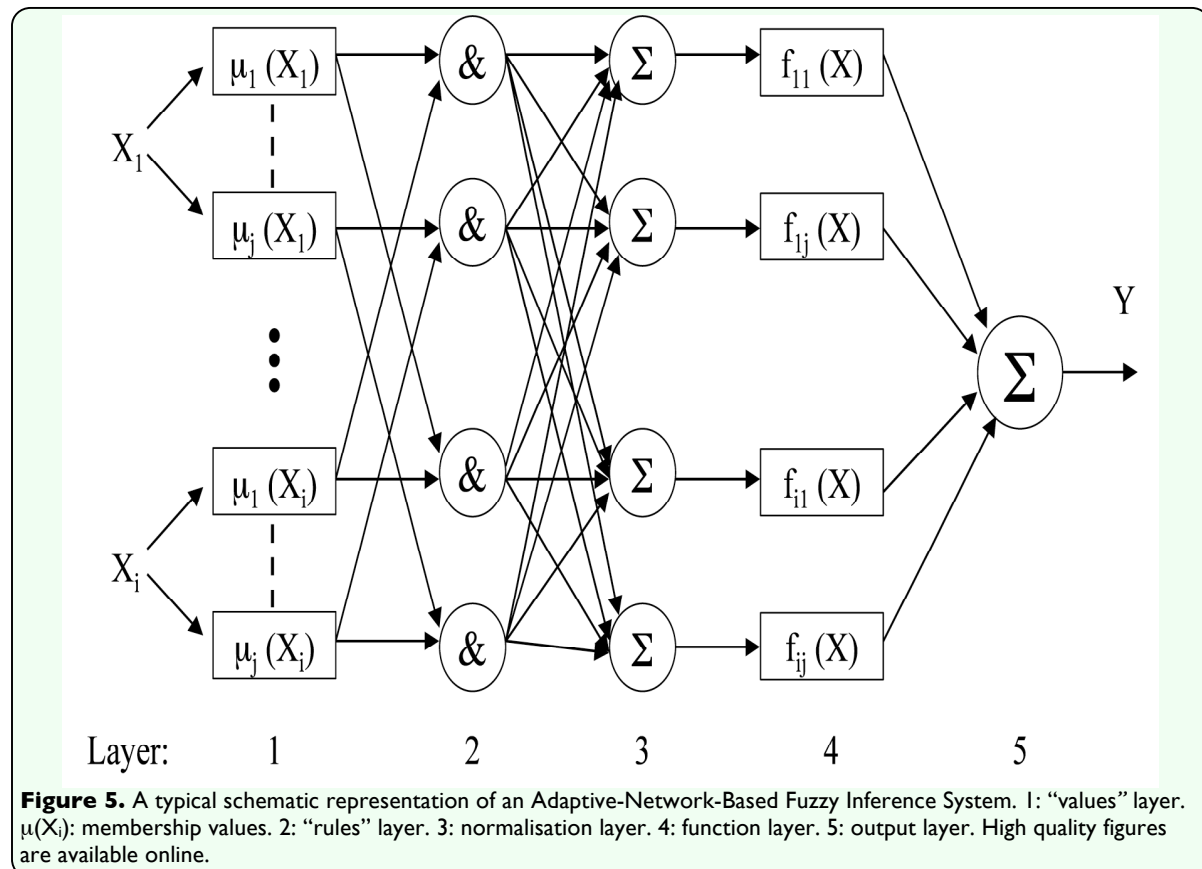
$X_1$

$\mu_1 (X_1)$

$\mu_j (X_1)$

$X_i$

$\mu_1 (X_i)$

$\mu_j (X_i)$

&

&

&

&

Σ

Σ

Σ

Σ

$f_{11} (X)$

$f_{1j} (X)$

$f_{i1} (X)$

$f_{ij} (X)$

Σ

Y

Layer: 1 2 3 4 5

**Figure 5.** A typical schematic representation of an Adaptive-Network-Based Fuzzy Inference System. 1: "values" layer. $\mu(X_i)$: membership values. 2: "rules" layer. 3: normalisation layer. 4: function layer. 5: output layer. High quality figures are available online.